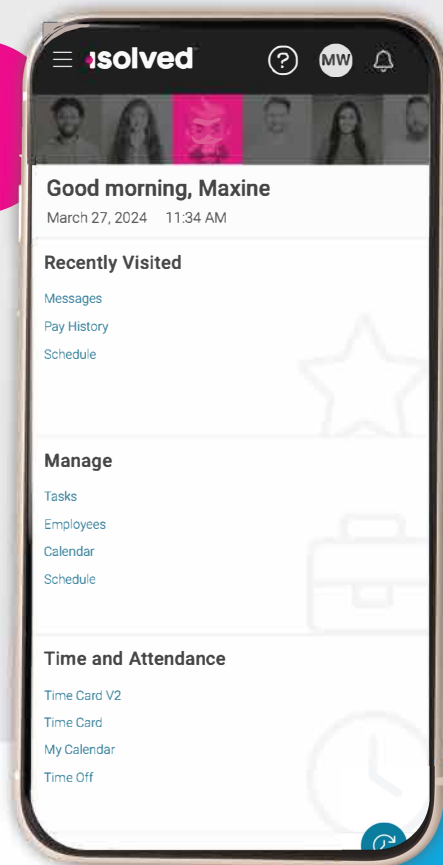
isolved

MW

Good morning, Maxine

March 27, 2024 11:34 AM

Recently Visited

Messages

Pay History

Schedule

Manage

Tasks

Employees

Calendar

Schedule

Time and Attendance

Time Card V2

Time Card

My Calendar

Time Off